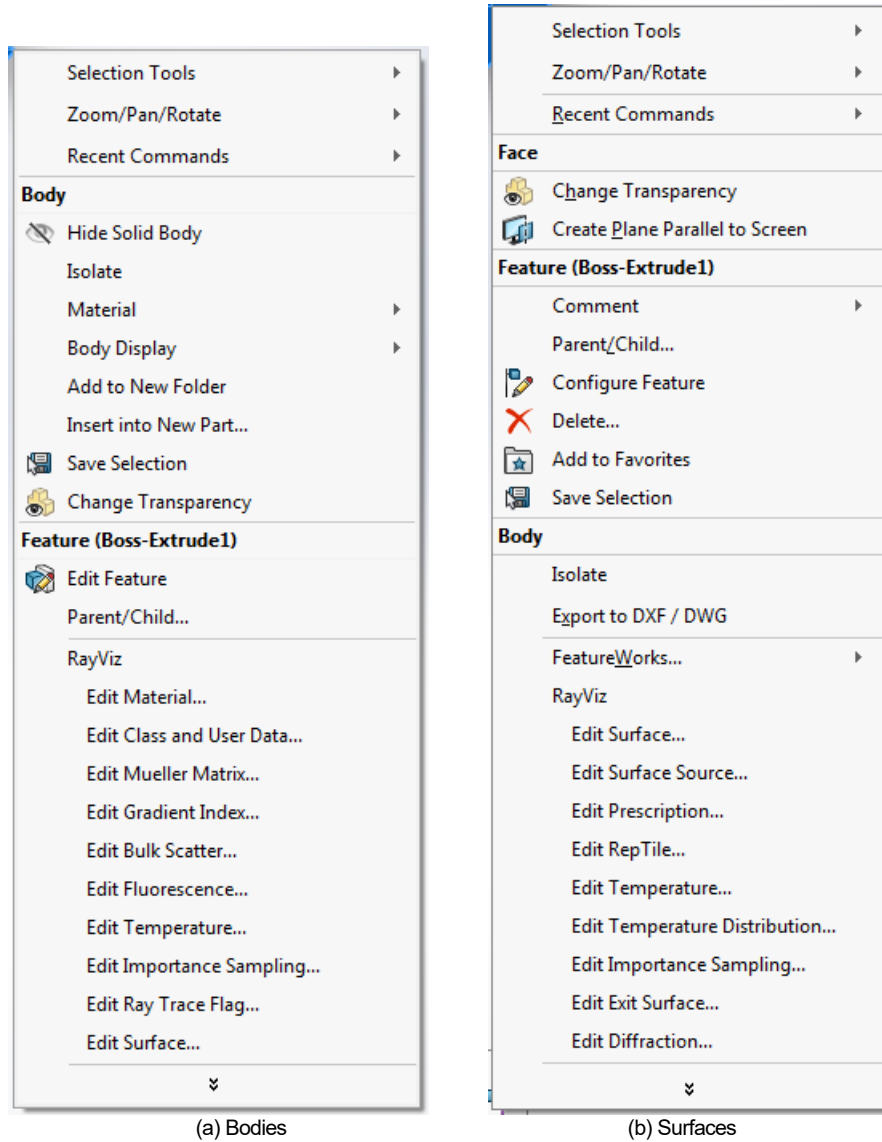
Selection Tools
Zoom/Pan/Rotate
Recent Commands
Body
Hide Solid Body
Isolate
Material
Body Display
Add to New Folder
Insert into New Part...
Save Selection
Change Transparency
Feature (Boss-Extrude1)
Edit Feature
Parent/Child...
RayViz
Edit Material...
Edit Class and User Data...
Edit Mueller Matrix...
Edit Gradient Index...
Edit Bulk Scatter...
Edit Fluorescence...
Edit Temperature...
Edit Importance Sampling...
Edit Ray Trace Flag...
Edit Surface...
(a) Bodies

Selection Tools
Zoom/Pan/Rotate
Recent Commands
Face
Change Transparency
Create Plane Parallel to Screen
Feature (Boss-Extrude1)
Comment
Parent/Child...
Configure Feature
Delete...
Add to Favorites
Save Selection
Body
Isolate
Export to DXF / DWG
FeatureWorks...
RayViz
Edit Surface...
Edit Surface Source...
Edit Prescription...
Edit RepTile...
Edit Temperature...
Edit Temperature Distribution...
Edit Importance Sampling...
Edit Exit Surface...
Edit Diffraction...
(b) Surfaces